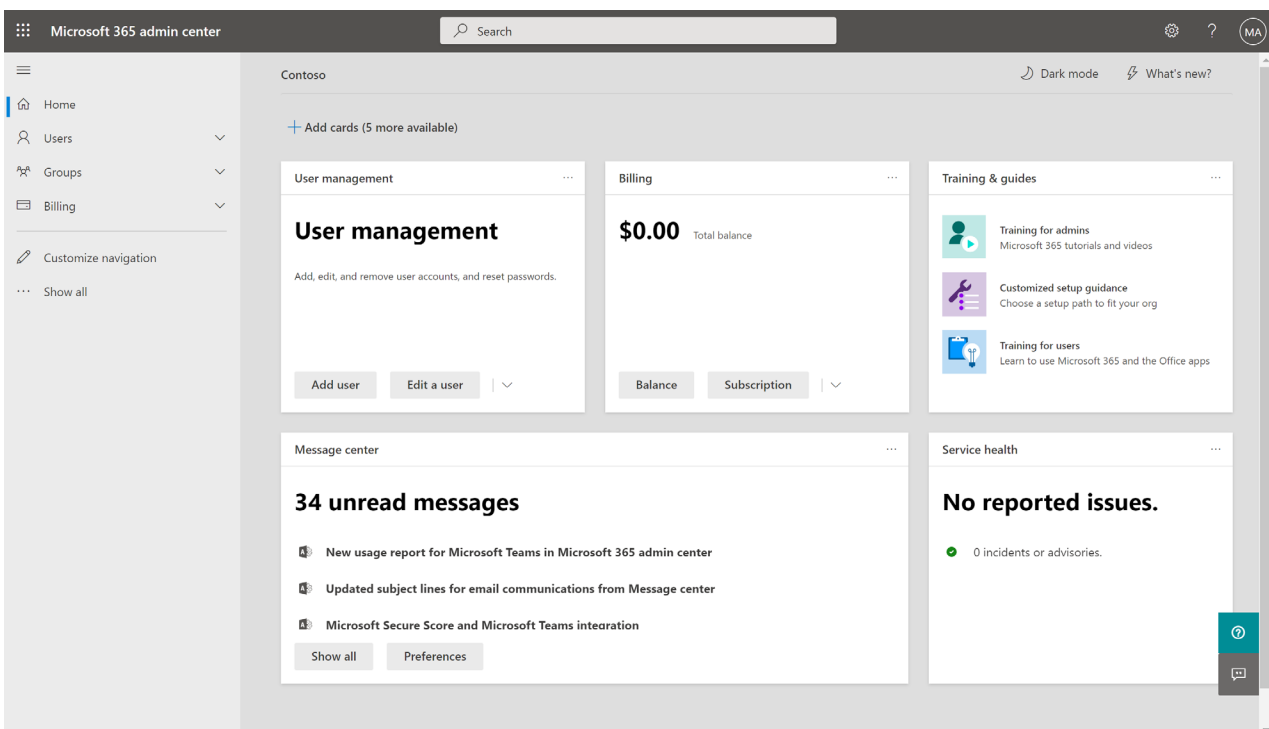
Microsoft 365 admin center

Search

MA

Home
Users
Groups
Billing
Customize navigation
Show all

Contoso

Dark mode
What's new?

+ Add cards (5 more available)

User management ...

User management

Add, edit, and remove user accounts, and reset passwords.

Add user
Edit a user

Billing ...

$0.00 Total balance

Balance
Subscription

Training & guides ...

Training for admins
Microsoft 365 tutorials and videos

Customized setup guidance
Choose a setup path to fit your org

Training for users
Learn to use Microsoft 365 and the Office apps

Message center ...

34 unread messages

New usage report for Microsoft Teams in Microsoft 365 admin center

Updated subject lines for email communications from Message center

Microsoft Secure Score and Microsoft Teams integration

Show all
Preferences

Service health ...

No reported issues.

0 incidents or advisories.